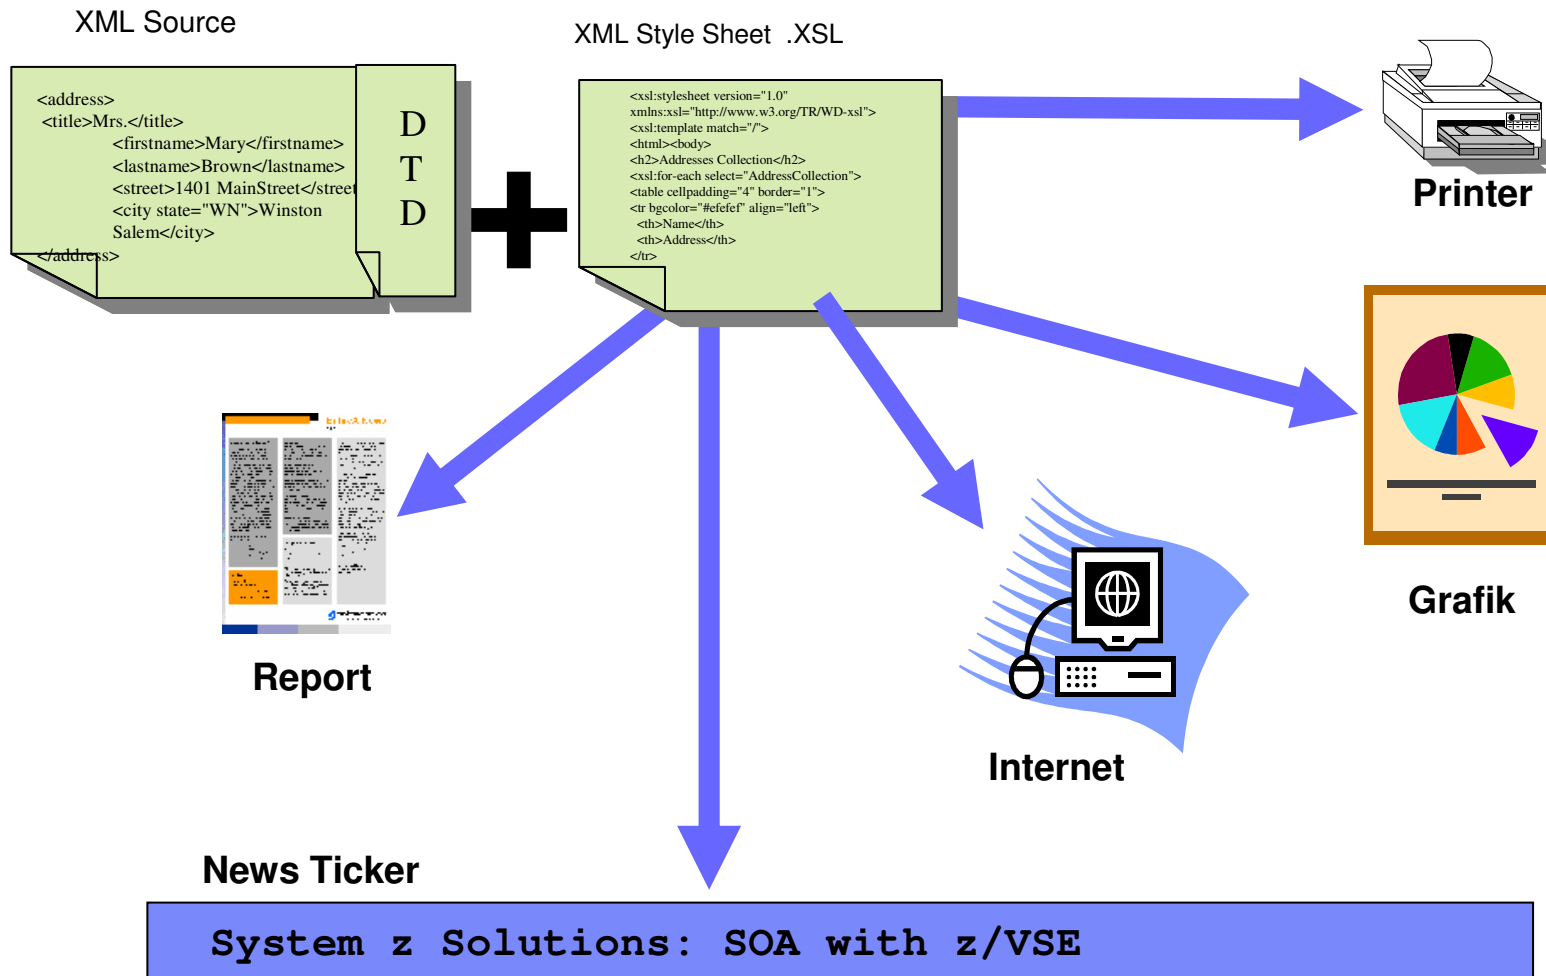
XML Source

<address>
<title>Mrs.</title>
<firstname>Mary</firstname>
<lastname>Brown</lastname>
<street>1401 MainStreet</street
<city state="WN">Winston Salem</city>
</address>

D
T
D

XML Style Sheet .XSL

<xsl:stylesheet version="1.0"
xmlns:xsl="http://www.w3.org/TR/WD-xsl">
<xsl:template match="/">
<html><body>
<h2>Addresses Collection</h2>
<xsl:for-each select="AddressCollection">
<table cellpadding="4" border="1">
<tr bgcolor="#efefef" align="left">
<th>Name</th>
<th>Address</th>
</tr>

Printer

Grafik

Report

Internet

News Ticker

System z Solutions: SOA with z/VSE